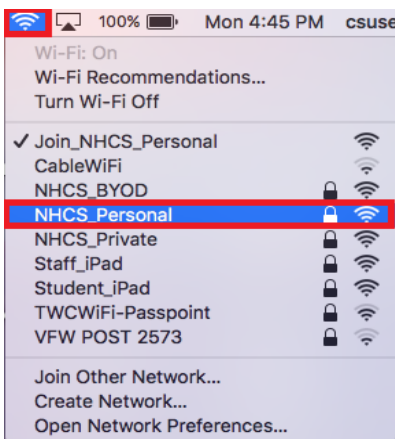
100% Mon 4:45 PM csuse

Wi-Fi: On
Wi-Fi Recommendations...
Turn Wi-Fi Off

✓ Join_NHCS_Personal
CableWiFi
NHCS_BYOD
NHCS_Personal
NHCS_Private
Staff_iPad
Student_iPad
TWCWiFi-Passpoint
VFW POST 2573

Join Other Network...
Create Network...
Open Network Preferences...